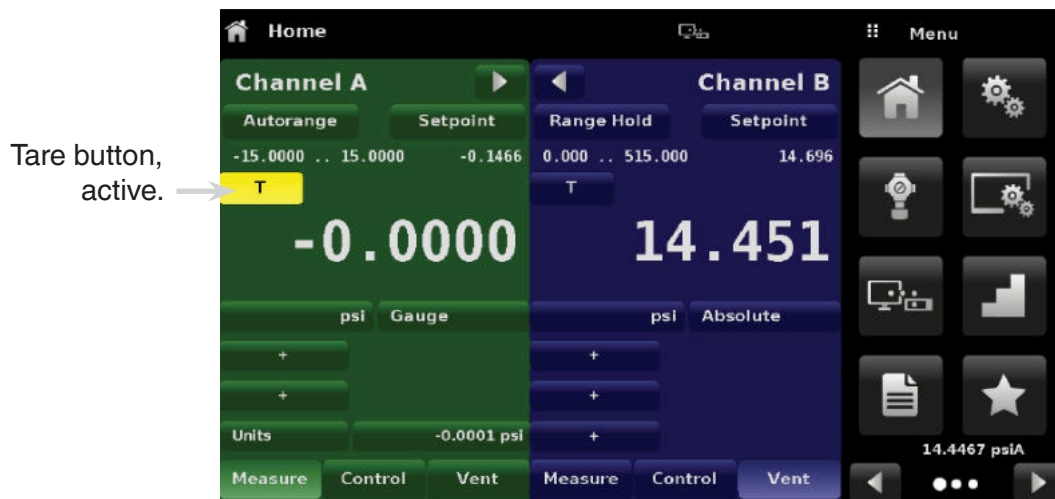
Tare button, active.

Home

Menu

Channel A

Autorange

Setpoint

-15.0000 .. 15.0000

-0.1466

T

-0.0000

psi

Gauge

+

+

Units

-0.0001 psi

Measure

Control

Vent

Channel B

Range Hold

Setpoint

0.000 .. 515.000

14.696

T

14.451

psi

Absolute

+

+

+

Measure

Control

Vent

14.4467 psiA